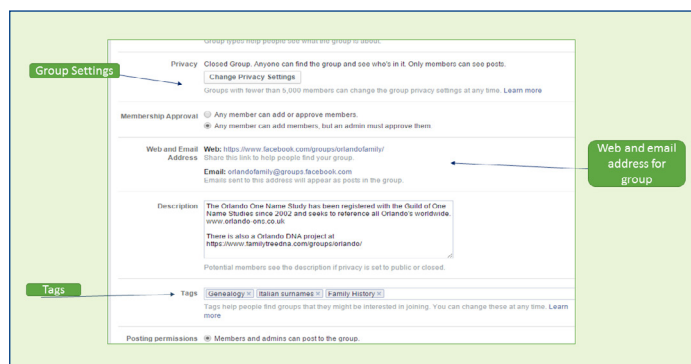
Group types help people see what the group is about.

Group Settings

Privacy Closed Group. Anyone can find the group and see who's in it. Only members can see posts.

Change Privacy Settings

Groups with fewer than 5,000 members can change the group privacy settings at any time. Learn more

Membership Approval
Any member can add or approve members.
Any member can add members, but an admin must approve them

Web and Email Address Web: https://www.facebook.com/groups/orlandofamily/
Share this link to help people find your group.

Email: orlandofamily@groups.facebook.com
Emails sent to this address will appear as posts in the group.

Web and email address for group

Description The Orlando One Name Study has been registered with the Guild of One Name Studies since 2002 and seeks to reference all Orlando's worldwide. www.orlando-ons.co.uk

There is also a Orlando DNA project at https://www.familytreedna.com/groups/orlando/

Potential members see the description if privacy is set to public or closed.

Tags

Tags Genealogy × Italian surnames × Family History ×

Tags help people find groups that they might be interested in joining. You can change these at any time. Learn more

Posting permissions Members and admins can post to the group.